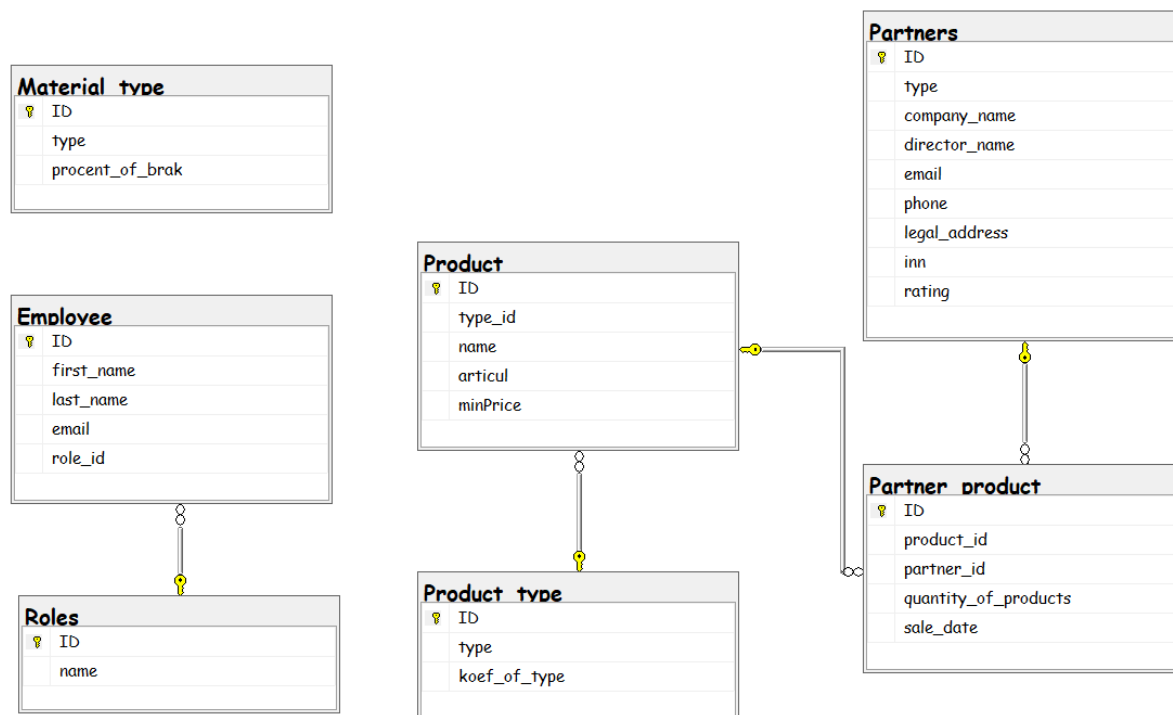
Material_type
ID
type
procent_of_brak

Employee
ID
first_name
last_name
email
role_id

Roles
ID
name

Product
ID
type_id
name
articul
minPrice

Product_type
ID
type
koef_of_type

Partners
ID
type
company_name
director_name
email
phone
legal_address
inn
rating

Partner_product
ID
product_id
partner_id
quantity_of_products
sale_date